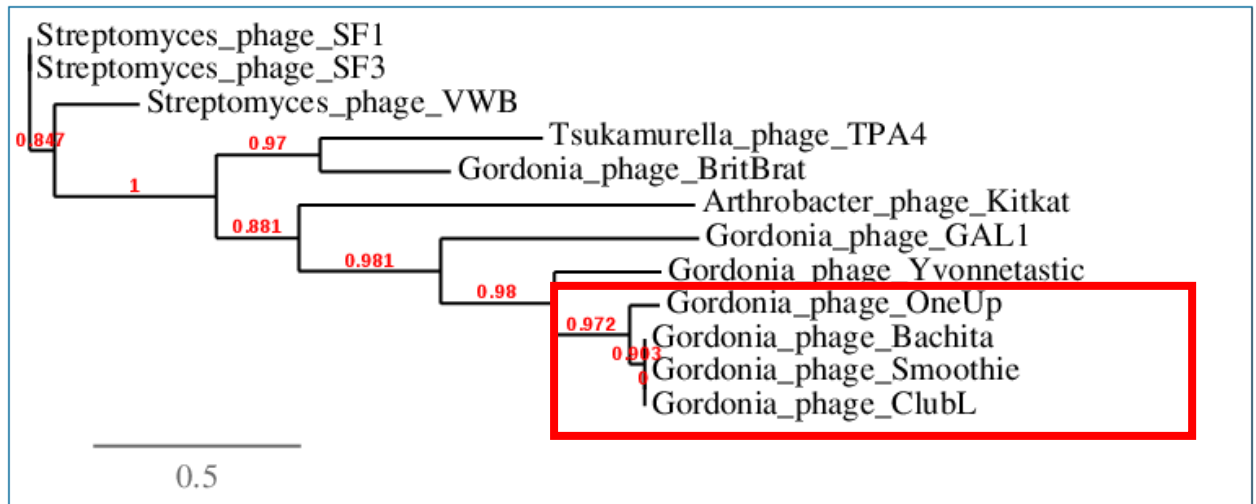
Streptomyces_phage_SF1
Streptomyces_phage_SF3
Streptomyces_phage_VWB
0.847
Tsukamurella_phage_TPA4
0.97
Gordonia_phage_BritBrat
1
Arthrobacter_phage_Kitkat
0.881
Gordonia_phage_GAL1
0.981
Gordonia_phage_Yvonnetastic
0.98
Gordonia_phage_OneUp
0.972
Gordonia_phage_Bachita
0.903
Gordonia_phage_Smoothie
0
Gordonia_phage_ClubL
0.5